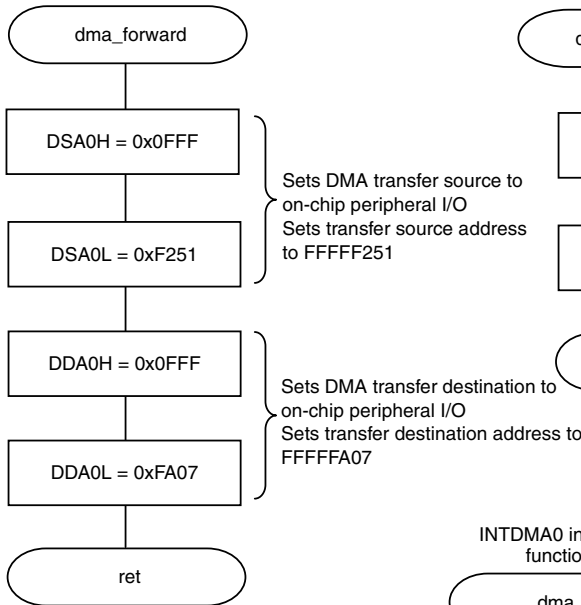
dma_forward

DSA0H = 0x0FFF

DSA0L = 0xF251

Sets DMA transfer source to on-chip peripheral I/O
Sets transfer source address to FFFFF251

DDA0H = 0x0FFF

DDA0L = 0xFA07

Sets DMA transfer destination to on-chip peripheral I/O
Sets transfer destination address to FFFFFA07

ret

d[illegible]

INTDMA0 in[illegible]
functio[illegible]

dma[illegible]